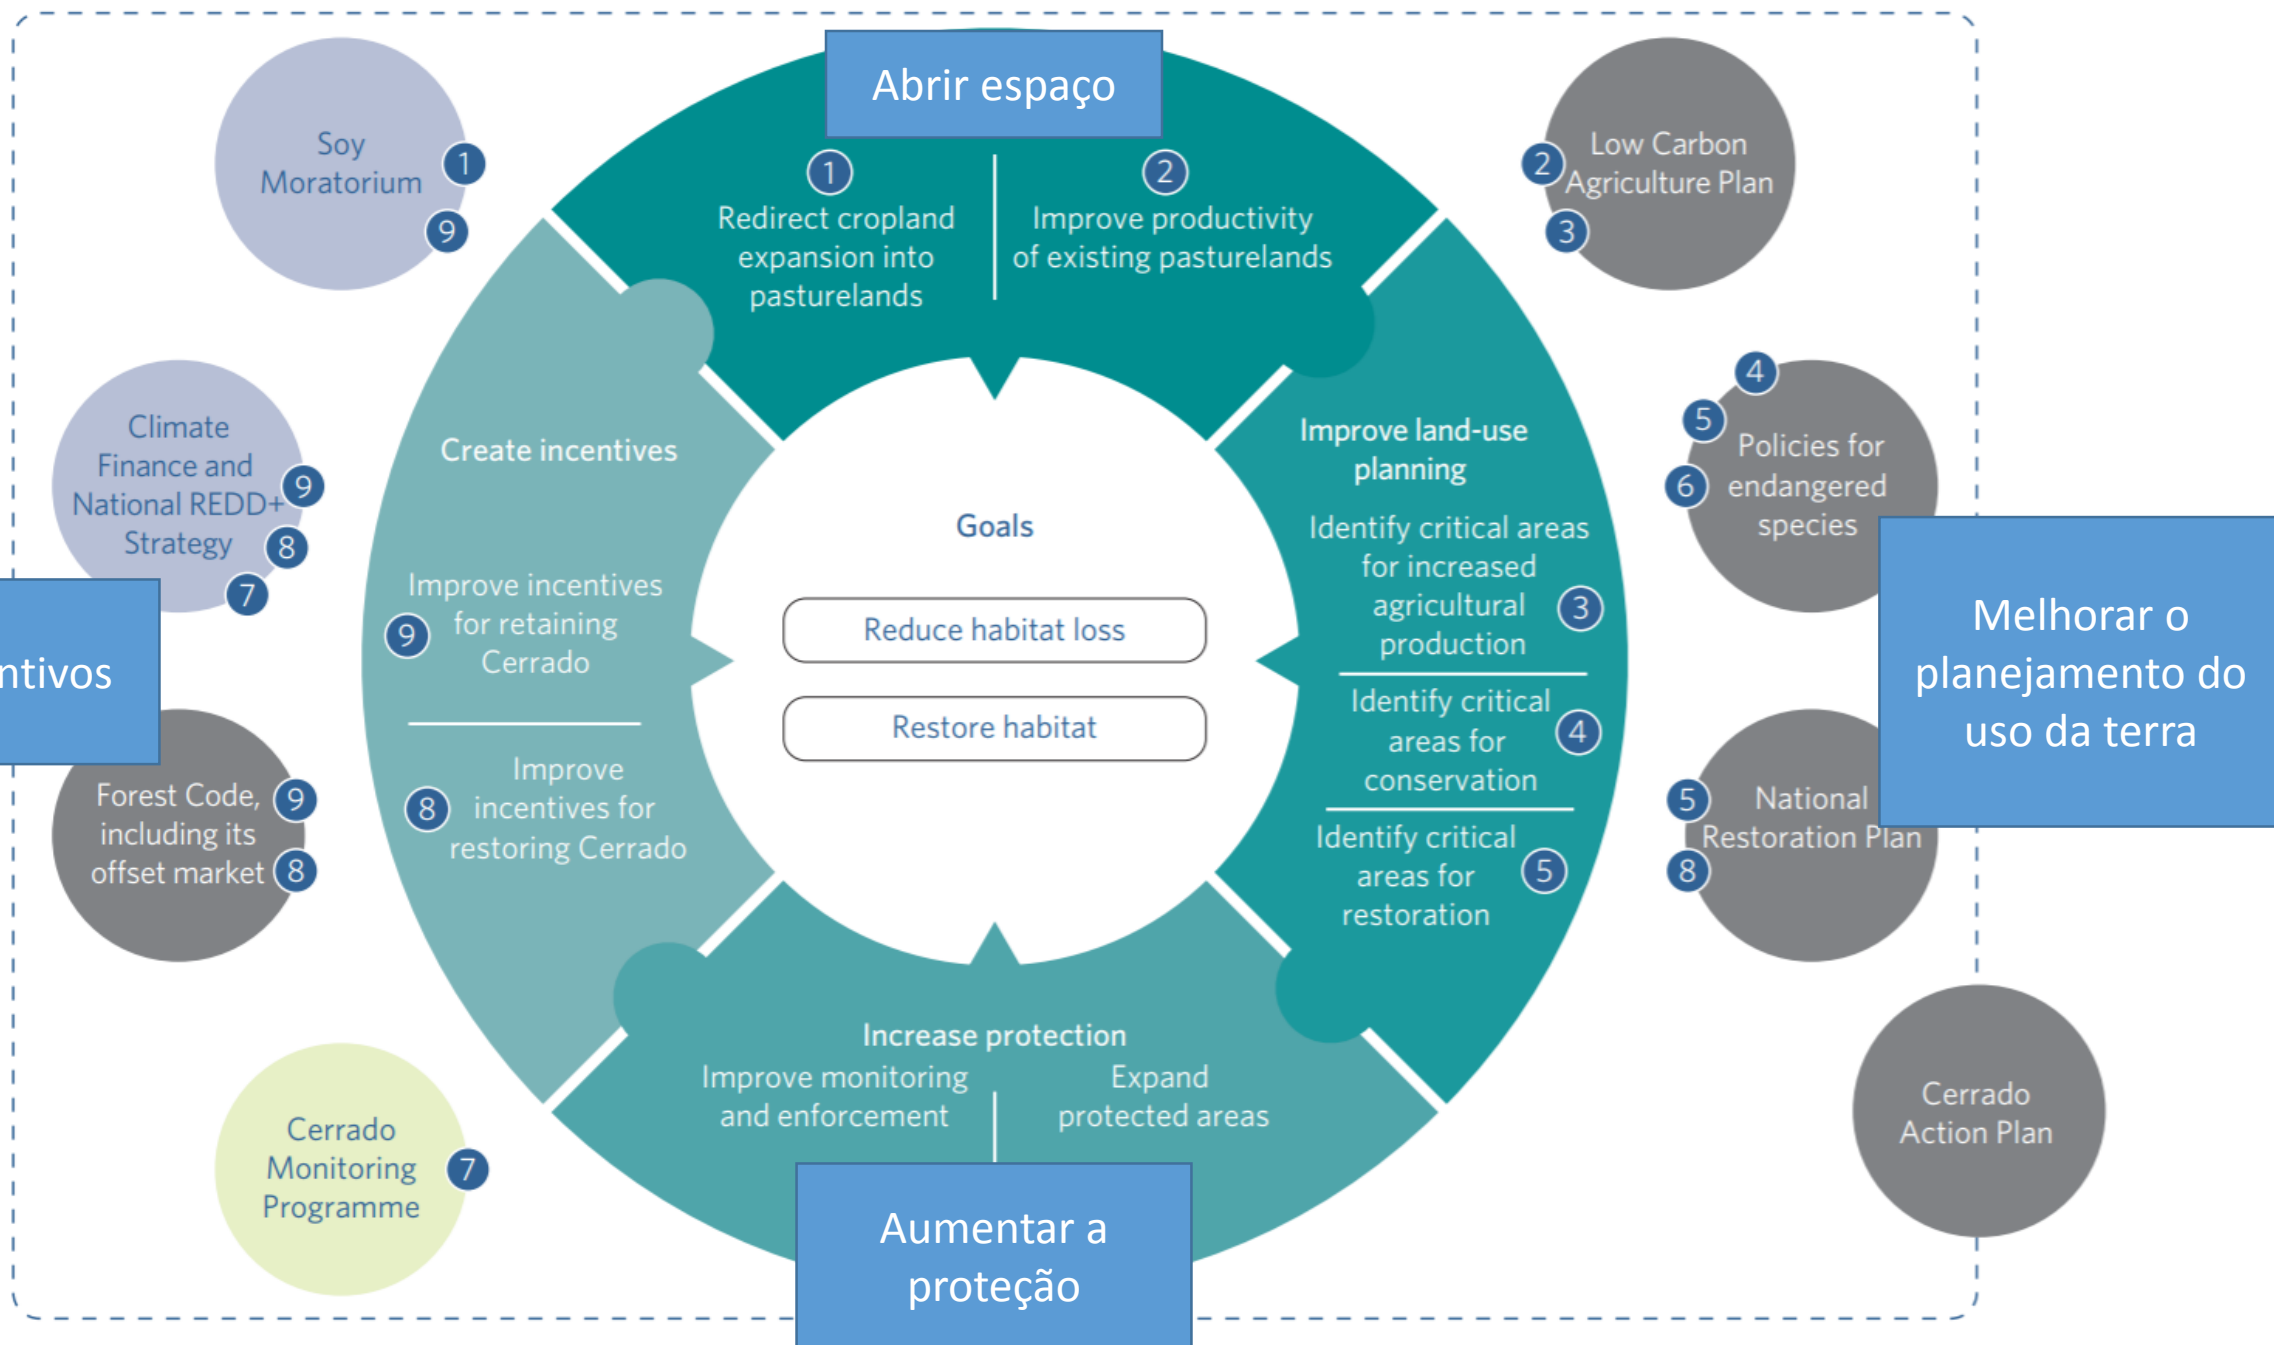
Abrir espaço

1 Redirect cropland expansion into pasturelands

2 Improve productivity of existing pasturelands

Soy Moratorium 1 9

Low Carbon Agriculture Plan 2 3

Climate Finance and National REDD+ Strategy 9 8 7

ntivos

Create incentives

Improve incentives for retaining Cerrado 9

8 Improve incentives for restoring Cerrado

Goals

Reduce habitat loss

Restore habitat

Improve land-use planning

Identify critical areas for increased agricultural production 3

Identify critical areas for conservation 4

Identify critical areas for restoration 5

4 5 6 Policies for endangered species

Melhorar o planejamento do uso da terra

5 National Restoration Plan 8

Forest Code, including its offset market 9 8

Increase protection

Improve monitoring and enforcement

Expand protected areas

Cerrado Monitoring Programme 7

Cerrado Action Plan

Aumentar a proteção